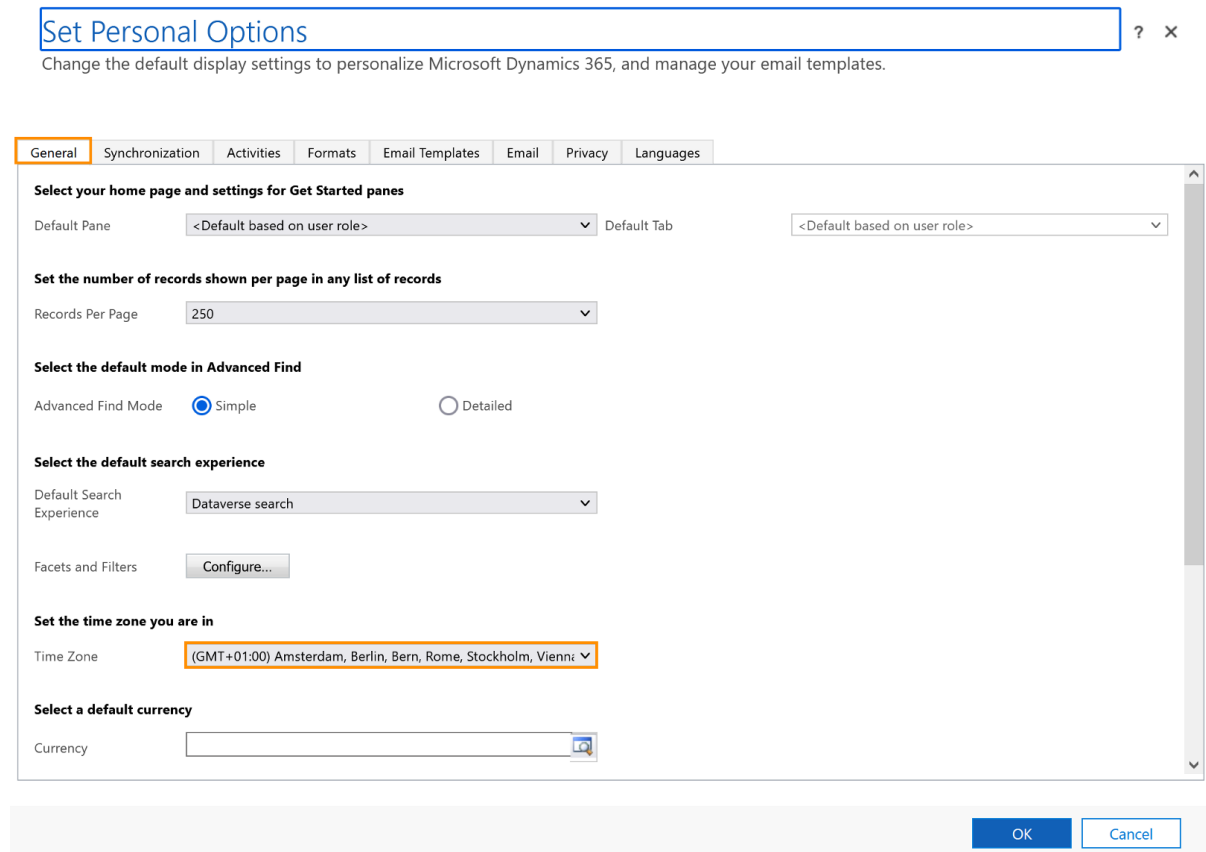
Set Personal Options

? ✕

Change the default display settings to personalize Microsoft Dynamics 365, and manage your email templates.

General | Synchronization | Activities | Formats | Email Templates | Email | Privacy | Languages

Select your home page and settings for Get Started panes

Default Pane <Default based on user role>
Default Tab <Default based on user role>

Set the number of records shown per page in any list of records

Records Per Page 250

Select the default mode in Advanced Find

Advanced Find Mode Simple Detailed

Select the default search experience

Default Search Experience Dataverse search

Facets and Filters Configure...

Set the time zone you are in

Time Zone (GMT+01:00) Amsterdam, Berlin, Bern, Rome, Stockholm, Vienna

Select a default currency

Currency

OK Cancel